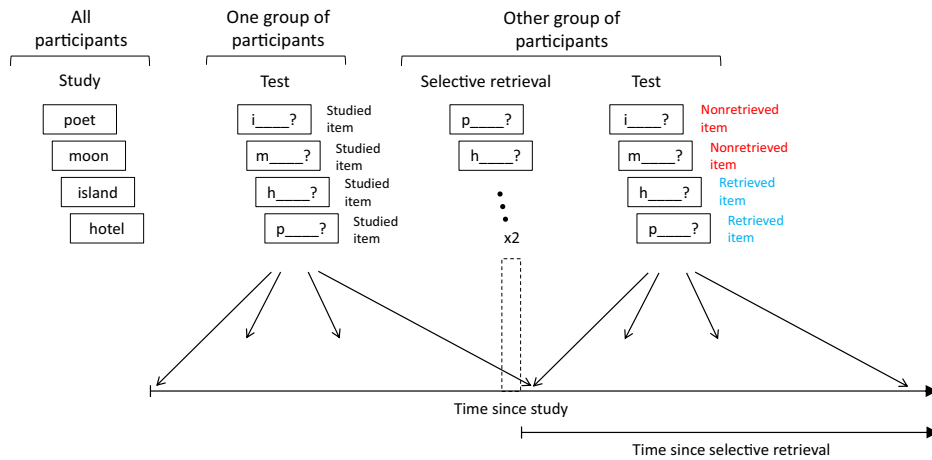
All participants

Study

poet

moon

island

hotel

One group of participants

Test

i____? Studied item

m____? Studied item

h____? Studied item

p____? Studied item

Other group of participants

Selective retrieval

p____?

h____?

x2

Test

i____? Nonretrieved item

m____? Nonretrieved item

h____? Retrieved item

p____? Retrieved item

Time since study

Time since selective retrieval